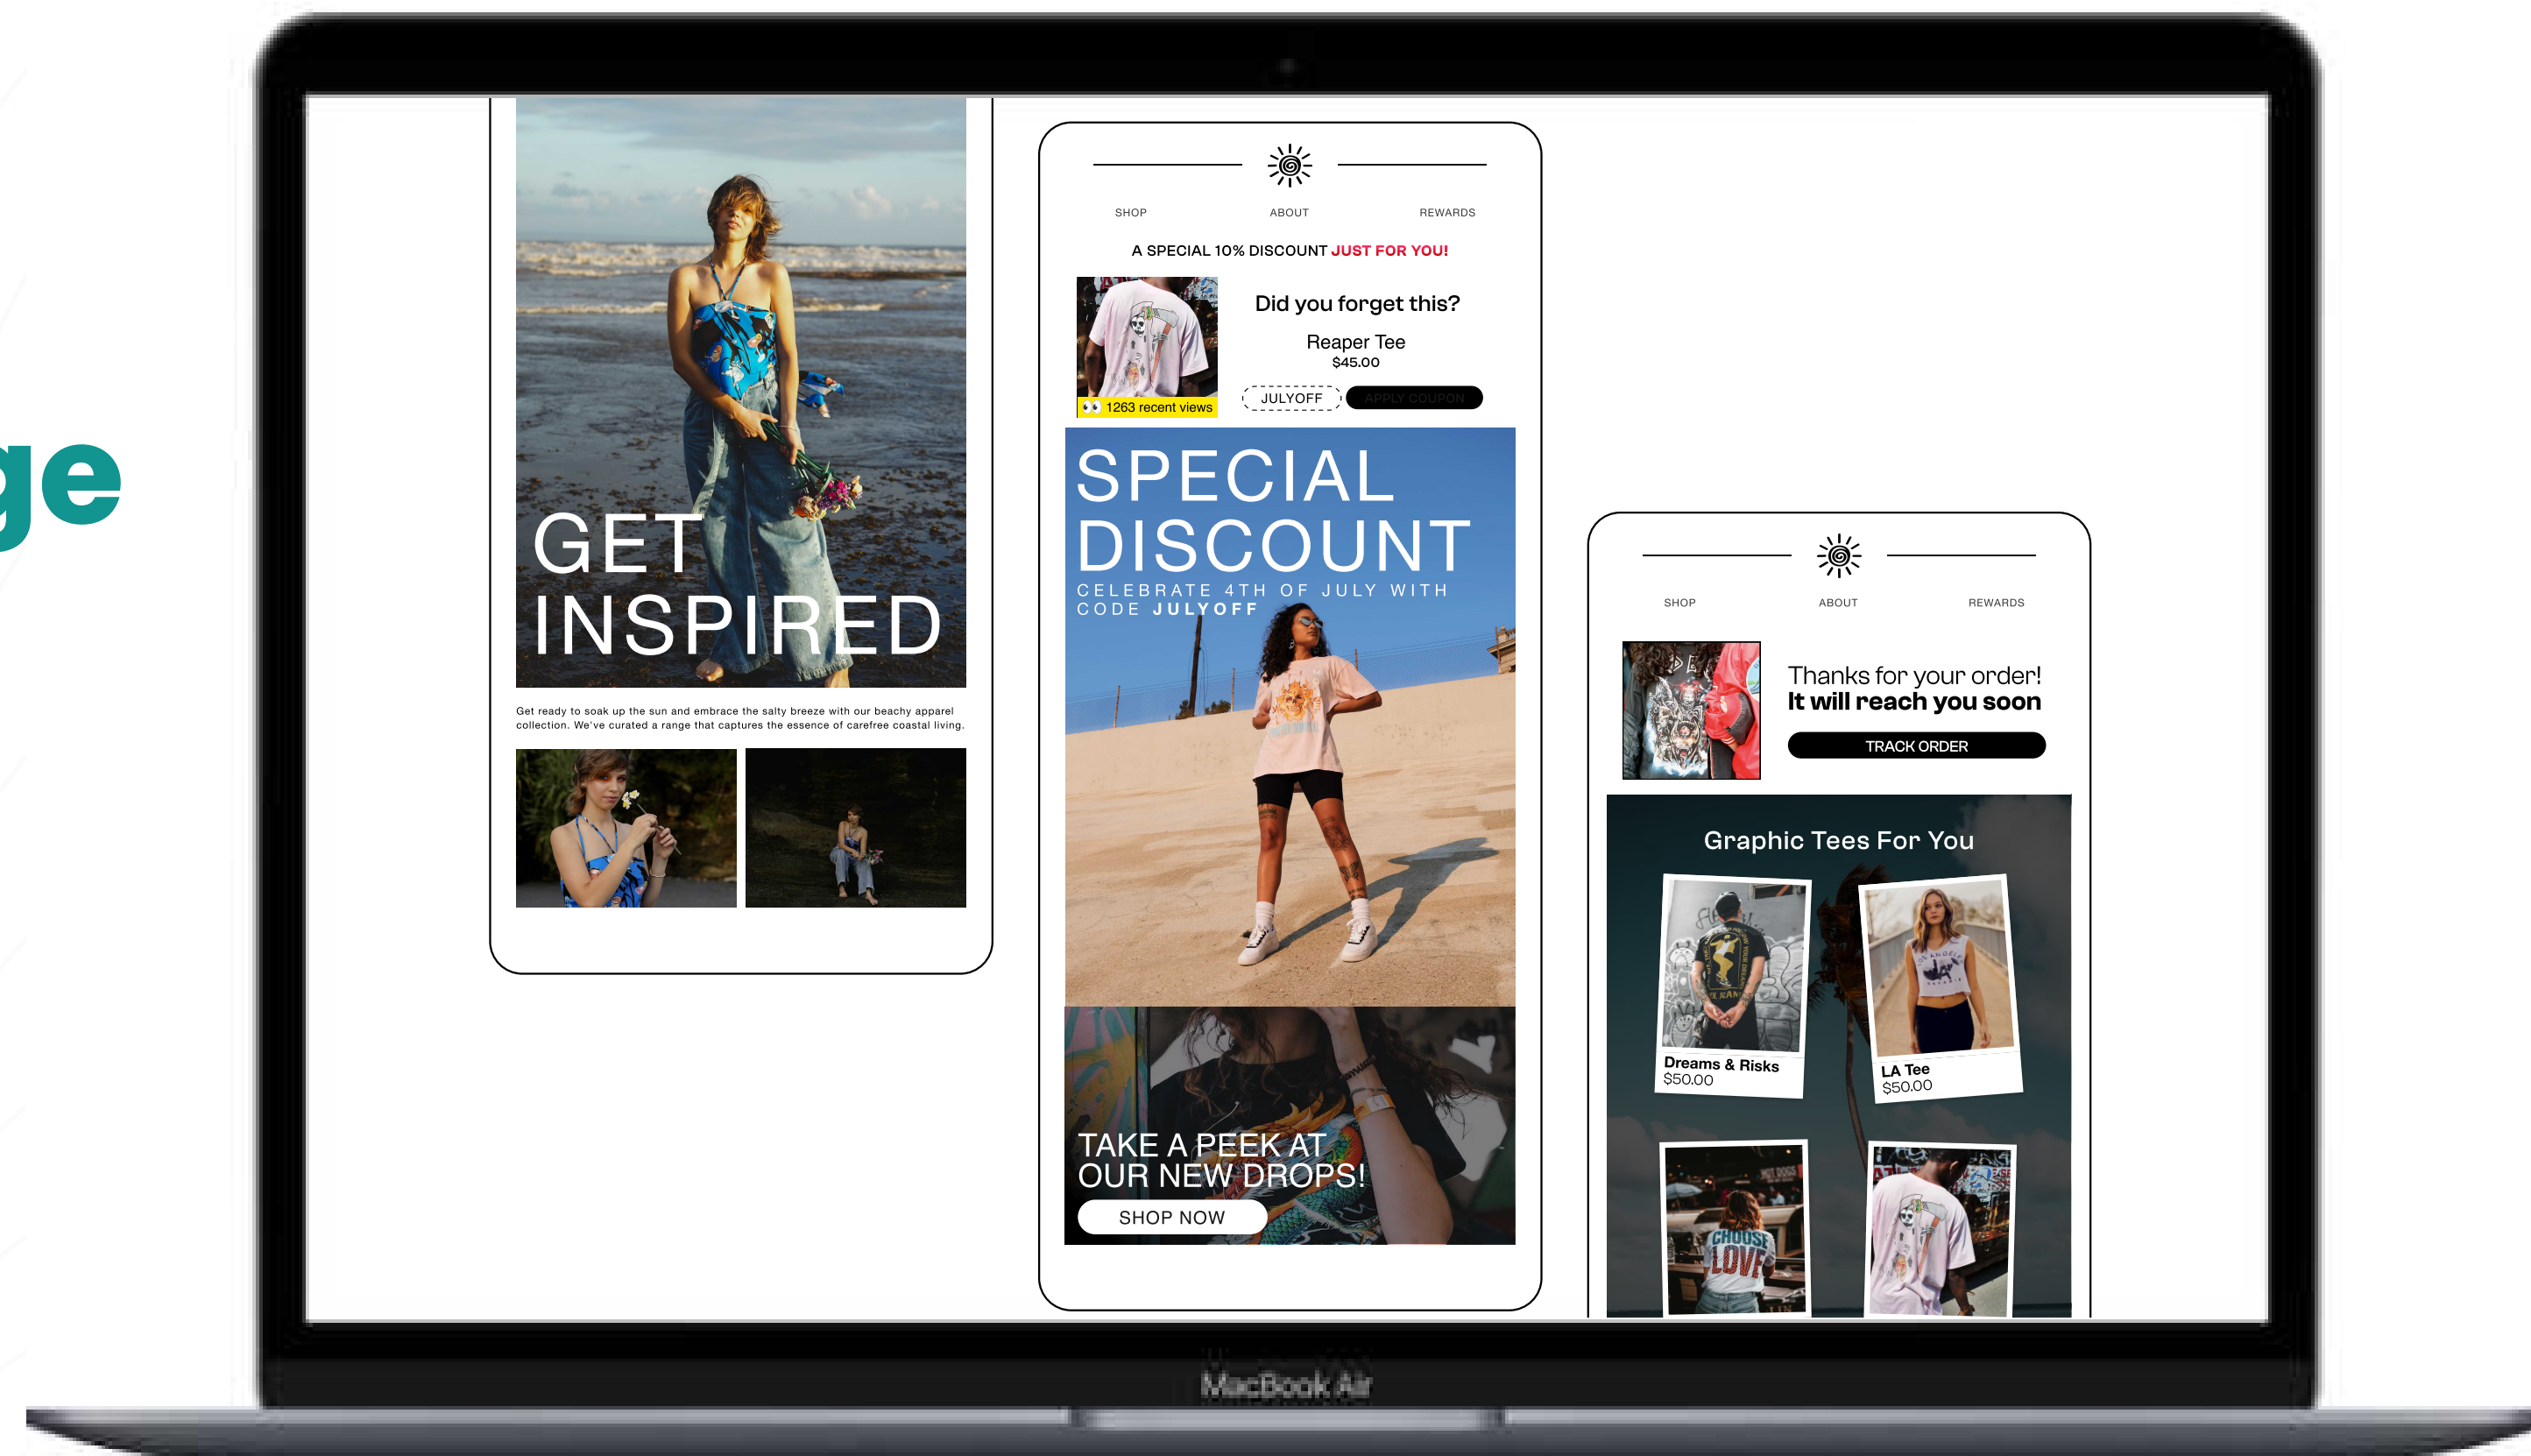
ge

GET INSPIRED

Get ready to soak up the sun and embrace the salty breeze with our beachy apparel collection. We've curated a range that captures the essence of carefree coastal living.

SHOP ABOUT REWARDS

A SPECIAL 10% DISCOUNT JUST FOR YOU!

Did you forget this?

Reaper Tee
$45.00

1263 recent views

JULYOFF APPLY COUPON

SPECIAL DISCOUNT
CELEBRATE 4TH OF JULY WITH CODE JULYOFF

TAKE A PEEK AT OUR NEW DROPS!
SHOP NOW

SHOP ABOUT REWARDS

Thanks for your order!
It will reach you soon

TRACK ORDER

Graphic Tees For You

Dreams & Risks
$50.00

LA Tee
$50.00

MacBook Air